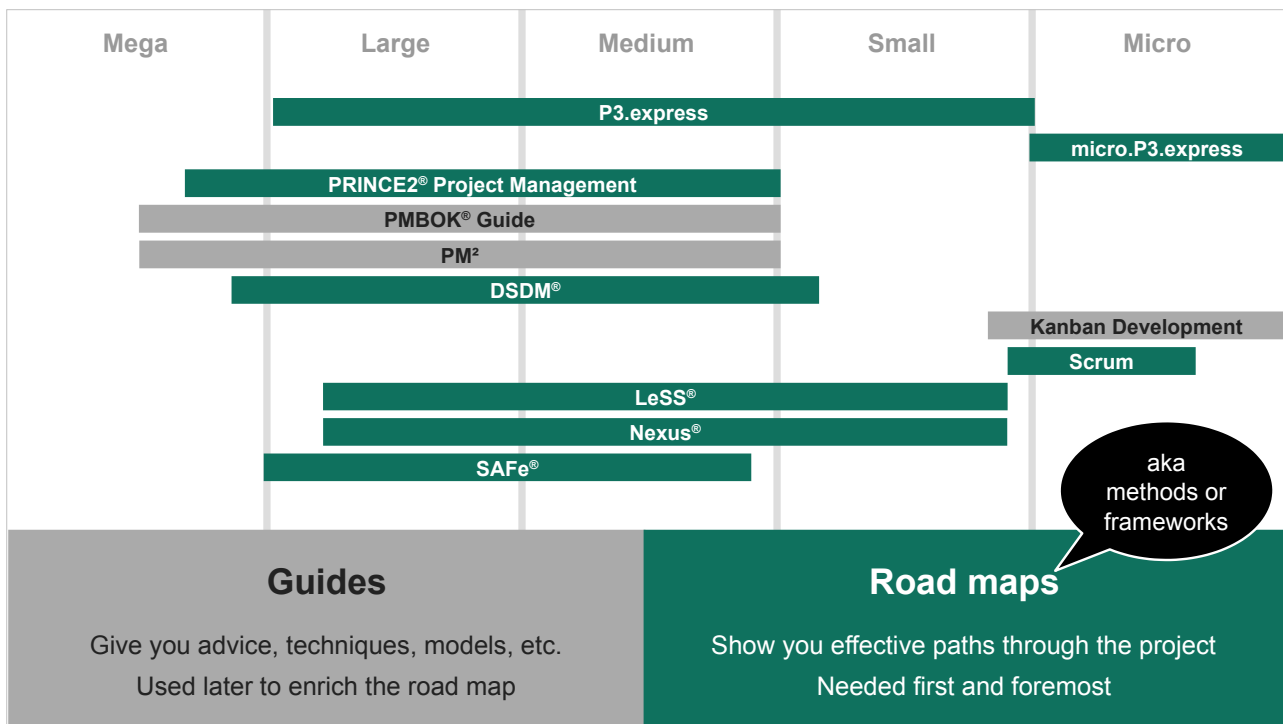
Mega

Large

Medium

Small

Micro

P3.express

micro.P3.express

PRINCE2® Project Management

PMBOK® Guide

PM²

DSDM®

Kanban Development

Scrum

LeSS®

Nexus®

SAFe®

aka methods or frameworks

Guides

Give you advice, techniques, models, etc.
Used later to enrich the road map

Road maps

Show you effective paths through the project
Needed first and foremost